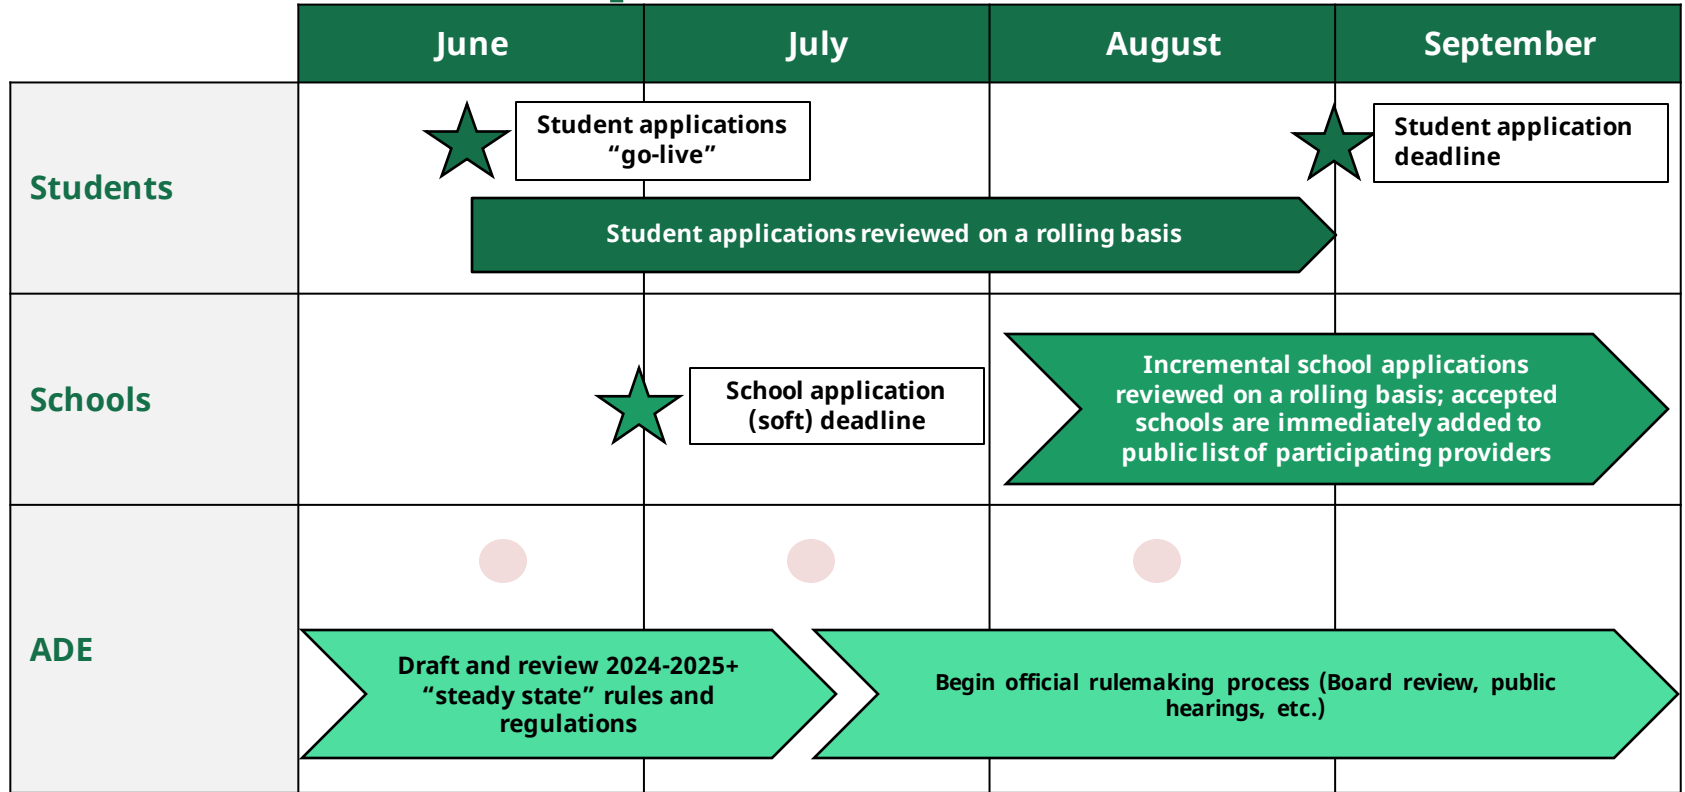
| | June | July | August | September |
|---|---|---|---|---|

Students

Student applications "go-live"

Student application deadline

Student applications reviewed on a rolling basis

Schools

School application (soft) deadline

Incremental school applications reviewed on a rolling basis; accepted schools are immediately added to public list of participating providers

ADE

Draft and review 2024-2025+ "steady state" rules and regulations

Begin official rulemaking process (Board review, public hearings, etc.)